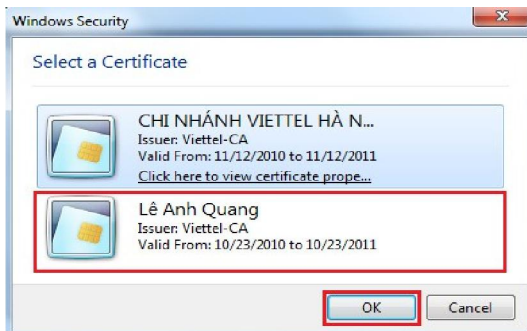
Windows Security

Select a Certificate

CHI NHÁNH VIETTEL HÀ N...
Issuer: Viettel-CA
Valid From: 11/12/2010 to 11/12/2011
Click here to view certificate prope...

Lê Anh Quang
Issuer: Viettel-CA
Valid From: 10/23/2010 to 10/23/2011

OK
Cancel